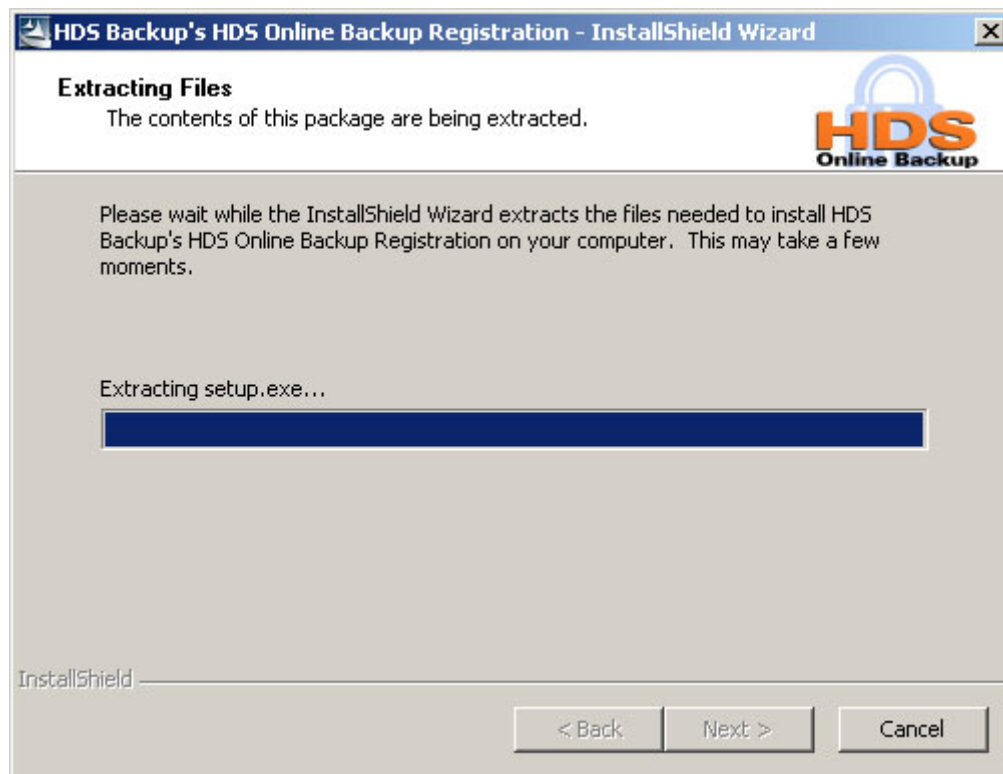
HDS Backup's HDS Online Backup Registration - InstallShield Wizard

Extracting Files
The contents of this package are being extracted.

HDS
Online Backup

Please wait while the InstallShield Wizard extracts the files needed to install HDS Backup's HDS Online Backup Registration on your computer. This may take a few moments.

Extracting setup.exe...

InstallShield

< Back
Next >
Cancel